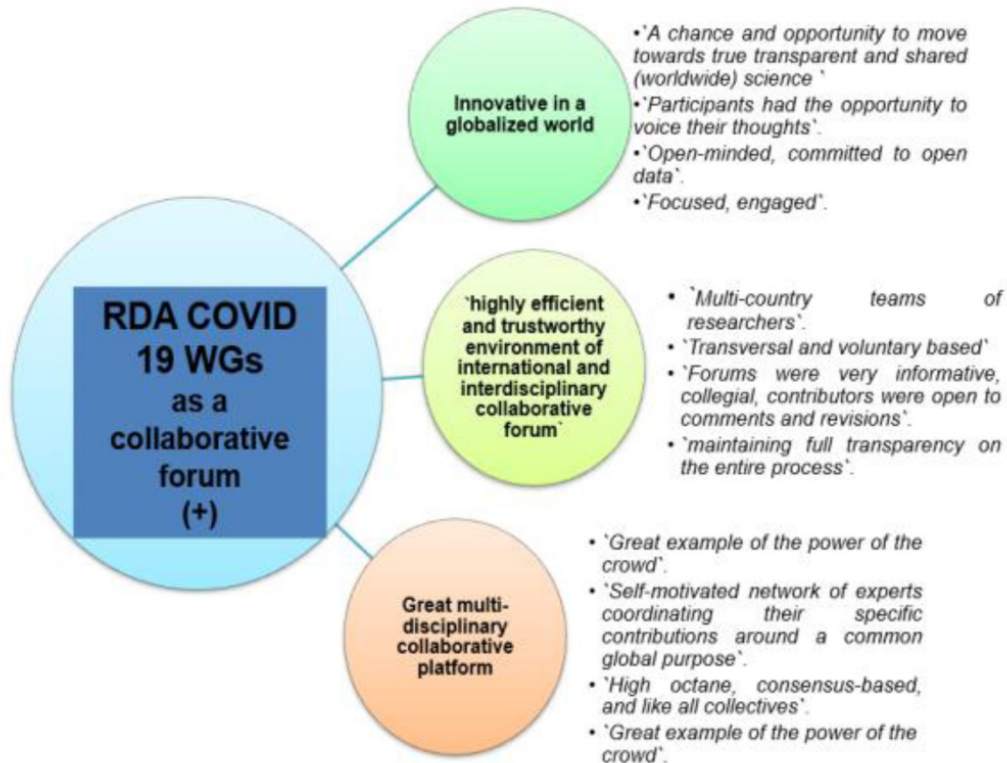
RDA COVID 19 WGs as a collaborative forum (+)

Innovative in a globalized world

•`A chance and opportunity to move towards true transparent and shared (worldwide) science `
•`Participants had the opportunity to voice their thoughts`.
•`Open-minded, committed to open data`.
•`Focused, engaged`.

`highly efficient and trustworthy environment of international and interdisciplinary collaborative forum`

• `Multi-country teams of researchers`.
• `Transversal and voluntary based`
• `Forums were very informative, collegial, contributors were open to comments and revisions`.
• `maintaining full transparency on the entire process`.

Great multi-disciplinary collaborative platform

• `Great example of the power of the crowd`.
• `Self-motivated network of experts coordinating their specific contributions around a common global purpose`.
• `High octane, consensus-based, and like all collectives`.
• `Great example of the power of the crowd`.